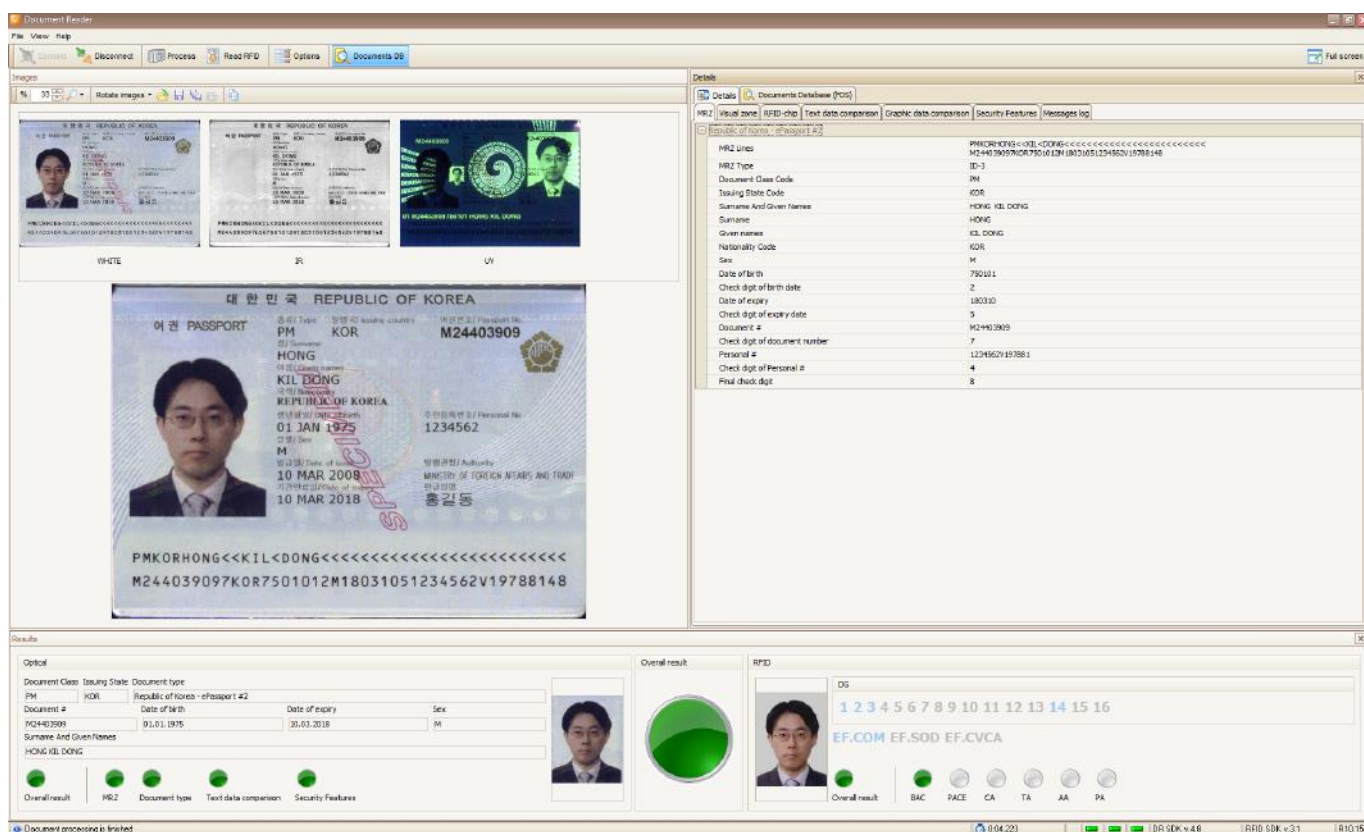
Document Reader

File View Help

Connect Disconnect Process Read RFID Options Documents DB

Full screen

Images

% 33 Rotate images

WHITE

IR

UV

대 한 민 국 REPUBLIC OF KOREA

여 권 PASSPORT

PM KOR M24403909

HONG

KIL DONG

REPUBLIC OF KOREA

01 JAN 1975

1234562

M

10 MAR 2008

MINISTRY OF FOREIGN AFFAIRS AND TRADE

10 MAR 2018

홍길동

PMKORHONG<<KIL<DONG<<<<<<<<<<<<<<<<<<<<<<<<<

M244039097KOR7501012M1803105123456 2V19788148

Details

Details Documents Database (POS)

MRZ Visual zone RFID-chip Text data comparison Graphic data comparison Security Features Messages log

Republic of Korea - ePassport #2

| | |
|---|---|
| MRZ Lines | PMKORHONG<<KIL<DONG<<<<<<<<<<<<<<<<<<<<<<<<< M244039097KOR7501012M1803105123456 2V19788148 |
| MRZ Type | ID-3 |
| Document Class Code | PM |
| Issuing State Code | KOR |
| Surname And Given Names | HONG KIL DONG |
| Surname | HONG |
| Given names | KIL DONG |
| Nationality Code | KOR |
| Sex | M |
| Date of birth | 750101 |
| Check digit of birth date | 2 |
| Date of expiry | 180310 |
| Check digit of expiry date | 5 |
| Document # | M24403909 |
| Check digit of document number | 7 |
| Personal # | 1234562V197881 |
| Check digit of Personal # | 4 |
| Final check digit | 8 |

Results

Optical

Document Class Issuing State Document type

PM KOR Republic of Korea - ePassport #2

Document # Date of birth Date of expiry Sex

M24403909 01.01.1975 10.03.2018 M

Surname And Given Names

HONG KIL DONG

Overall result MRZ Document type Text data comparison Security Features

Overall result

RFID

DG

1 2 3 4 5 6 7 8 9 10 11 12 13 14 15 16

EF.COM EF.SOD EF.CVCA

Overall result BAC PACE CA TA AA PA

Document processing is finished

0:04.221 DR SDK v.4.8 RFID SDK v.3.1 10:15